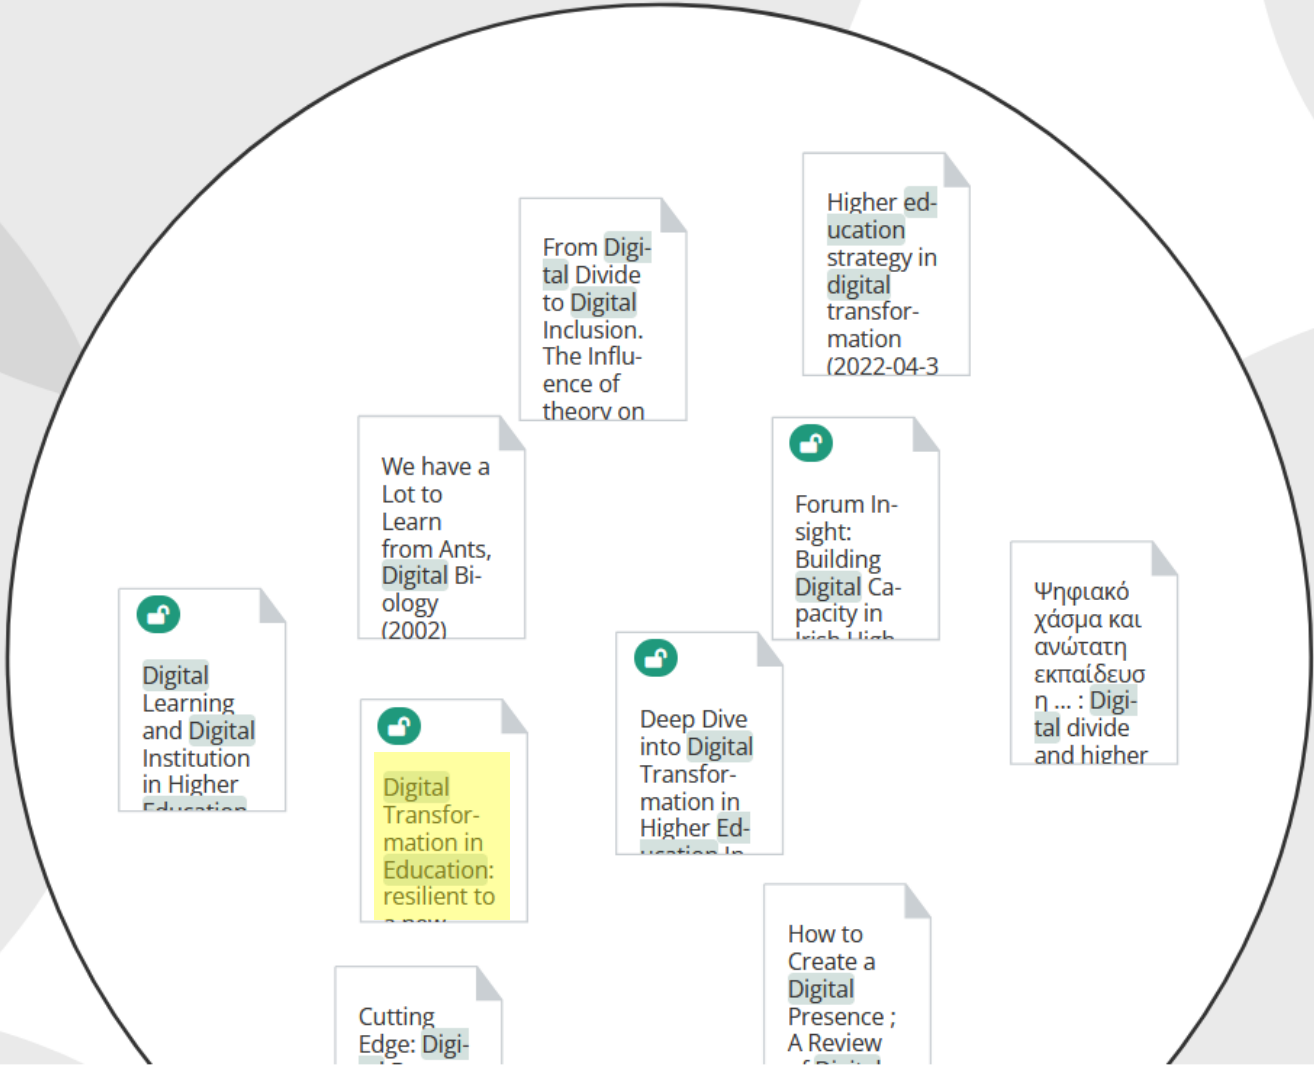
Higher education strategy in digital transformation (2022-04-3

From Digital Divide to Digital Inclusion. The Influence of theory on

We have a Lot to Learn from Ants, Digital Biology (2002)

Forum Insight: Building Digital Capacity in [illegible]

Ψηφιακό χάσμα και ανώτατη εκπαίδευση ... : Digital divide and higher

Digital Learning and Digital Institution in Higher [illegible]

Digital Transformation in Education: resilient to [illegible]

Deep Dive into Digital Transformation in Higher Ed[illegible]

How to Create a Digital Presence ; A Review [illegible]

Cutting Edge: Digi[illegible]